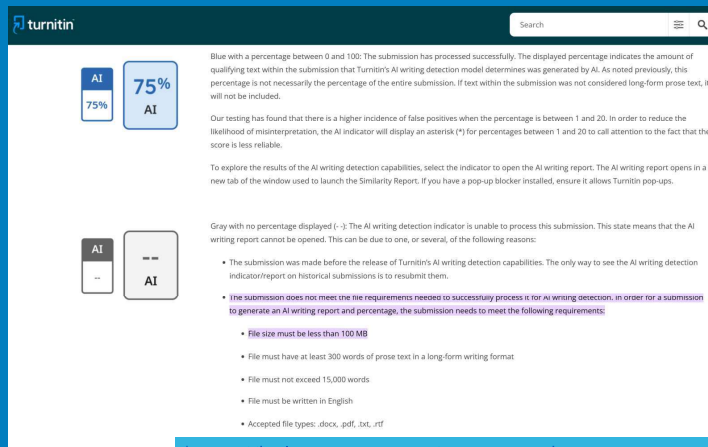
turnitin

Search

AI
75%

75%
AI

Blue with a percentage between 0 and 100: The submission has processed successfully. The displayed percentage indicates the amount of qualifying text within the submission that Turnitin's AI writing detection model determines was generated by AI. As noted previously, this percentage is not necessarily the percentage of the entire submission. If text within the submission was not considered long-form prose text, it will not be included.

Our testing has found that there is a higher incidence of false positives when the percentage is between 1 and 20. In order to reduce the likelihood of misinterpretation, the AI indicator will display an asterisk (*) for percentages between 1 and 20 to call attention to the fact that the score is less reliable.

To explore the results of the AI writing detection capabilities, select the indicator to open the AI writing report. The AI writing report opens in a new tab of the window used to launch the Similarity Report. If you have a pop-up blocker installed, ensure it allows Turnitin pop-ups.

AI
--

--
AI

Gray with no percentage displayed (--): The AI writing detection indicator is unable to process this submission. This state means that the AI writing report cannot be opened. This can be due to one, or several, of the following reasons:

• The submission was made before the release of Turnitin's AI writing detection capabilities. The only way to see the AI writing detection indicator/report on historical submissions is to resubmit them.

• The submission does not meet the file requirements needed to successfully process it for AI writing detection. In order for a submission to generate an AI writing report and percentage, the submission needs to meet the following requirements:

• File size must be less than 100 MB

• File must have at least 300 words of prose text in a long-form writing format

• File must not exceed 15,000 words

• File must be written in English

• Accepted file types: .docx, .pdf, .txt, .rtf